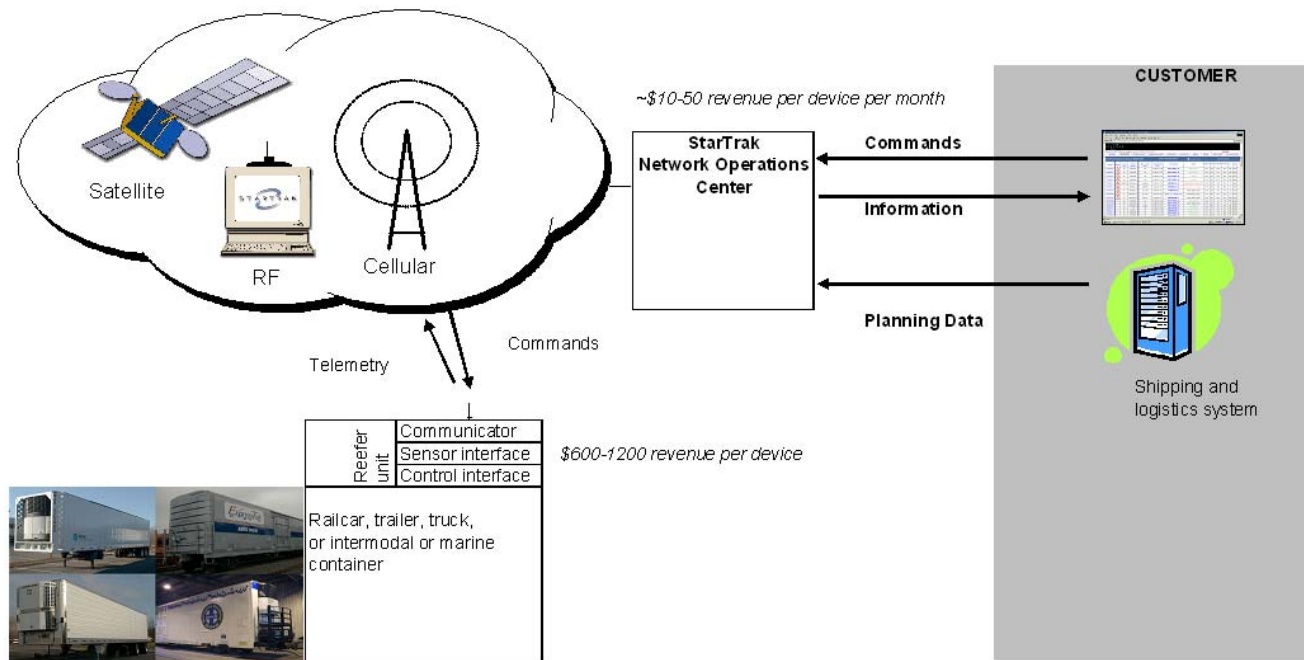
Satellite

STARTRAK

RF

Cellular

~$10-50 revenue per device per month

StarTrak Network Operations Center

CUSTOMER

Commands

Information

Planning Data

Shipping and logistics system

Telemetry

Commands

| Reefer unit | Communicator |
|---|---|
| | Sensor interface |
| | Control interface |

$600-1200 revenue per device

Railcar, trailer, truck, or intermodal or marine container